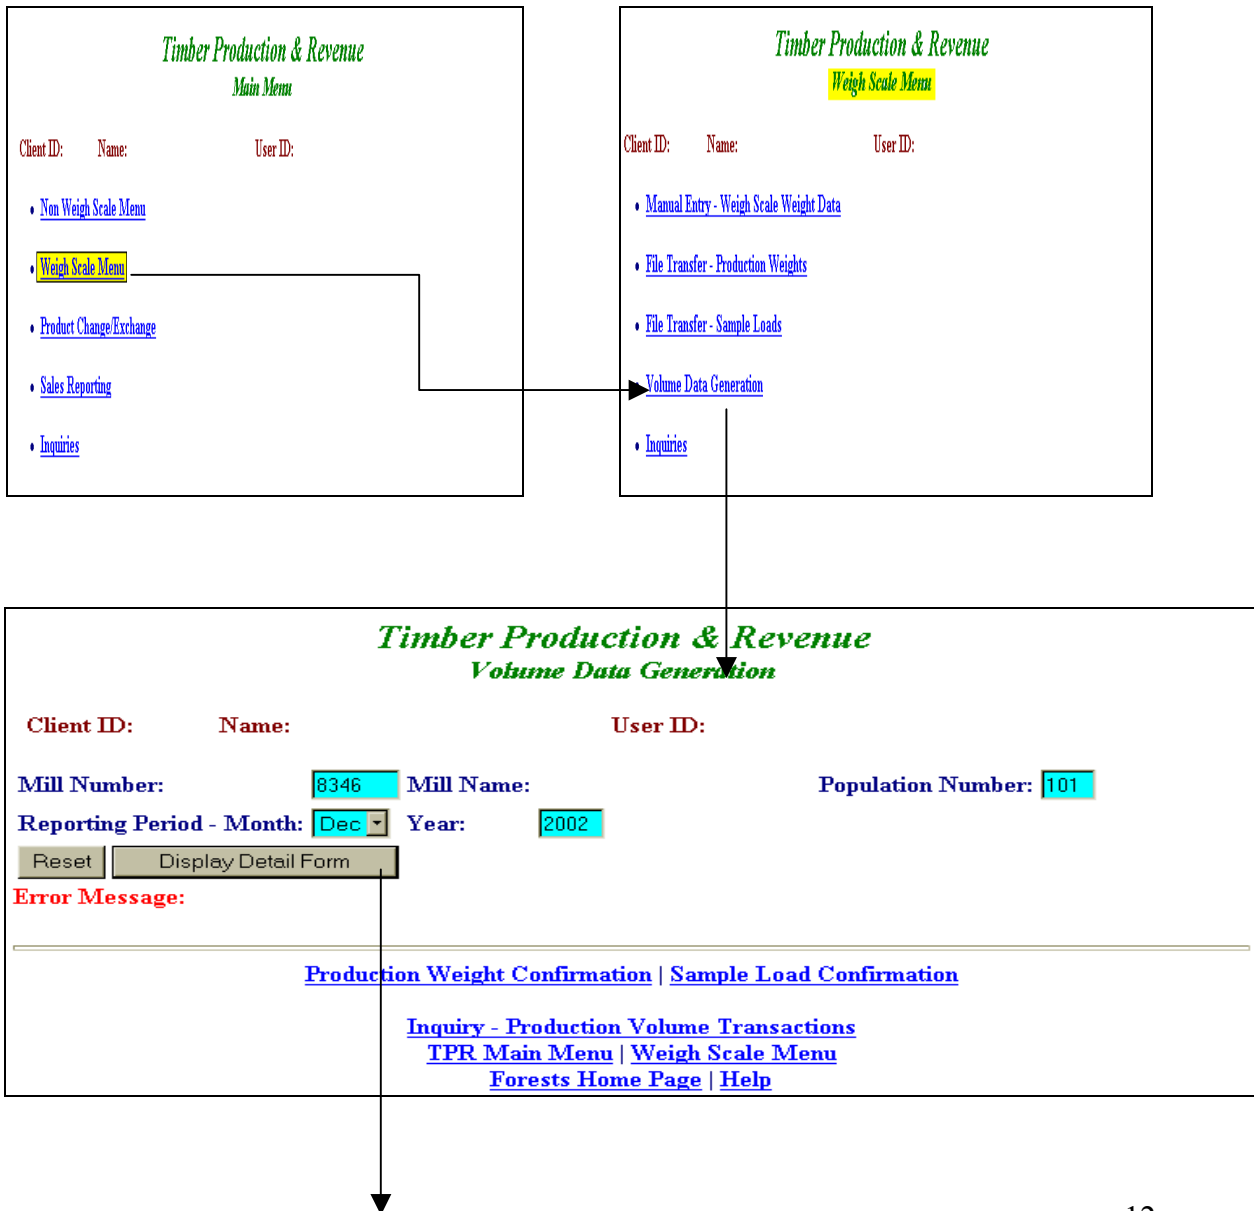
Timber Production & Revenue
Main Menu

Client ID: Name: User ID:

- Non Weigh Scale Menu
- Weigh Scale Menu
- Product Change/Exchange
- Sales Reporting
- Inquiries

Timber Production & Revenue
Weigh Scale Menu

Client ID: Name: User ID:

- Manual Entry - Weigh Scale Weight Data
- File Transfer - Production Weights
- File Transfer - Sample Loads
- Volume Data Generation
- Inquiries

Timber Production & Revenue
Volume Data Generation

Client ID: Name: User ID:

Mill Number: 8346 Mill Name: Population Number: 101

Reporting Period - Month: Dec Year: 2002

Reset Display Detail Form

Error Message:

Production Weight Confirmation | Sample Load Confirmation

Inquiry - Production Volume Transactions
TPR Main Menu | Weigh Scale Menu
Forests Home Page | Help

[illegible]